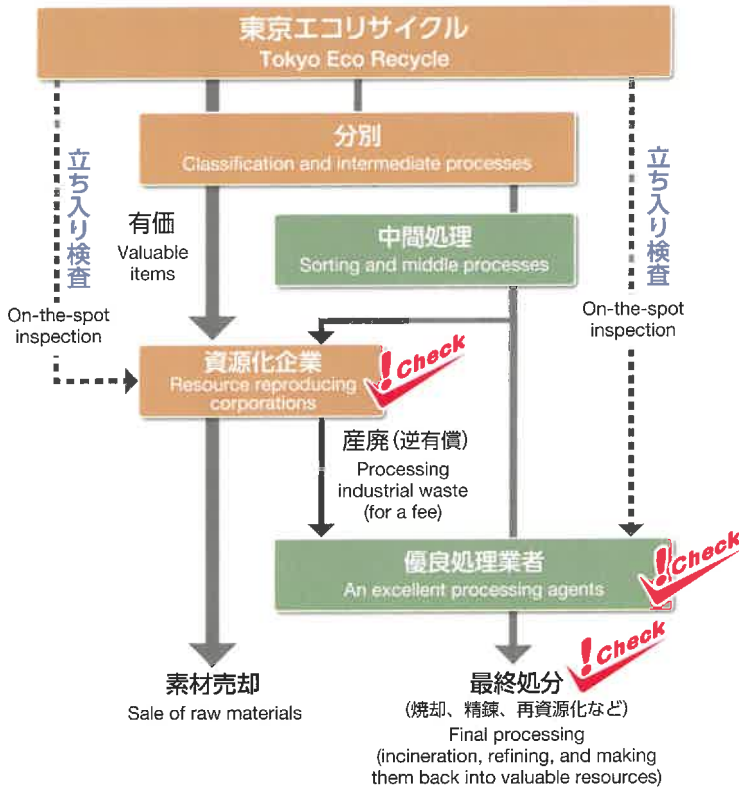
東京エコリサイクル
Tokyo Eco Recycle

分別
Classification and intermediate processes

立ち入り検査
On-the-spot inspection

有価
Valuable items

中間処理
Sorting and middle processes

立ち入り検査
On-the-spot inspection

資源化企業
Resource reproducing corporations

!Check

産廃(逆有償)
Processing industrial waste (for a fee)

優良処理業者
An excellent processing agents

!Check

!Check

素材売却
Sale of raw materials

最終処分
(焼却、精錬、再資源化など)
Final processing
(incineration, refining, and making them back into valuable resources)